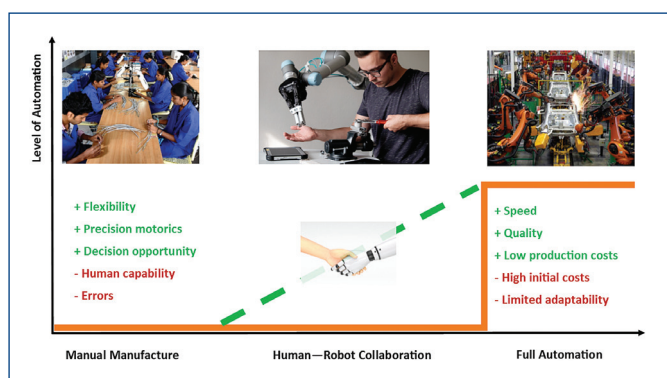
Level of Automation

+ Flexibility
+ Precision motorics
+ Decision opportunity
- Human capability
- Errors

+ Speed
+ Quality
+ Low production costs
- High initial costs
- Limited adaptability

Manual Manufacture

Human—Robot Collaboration

Full Automation